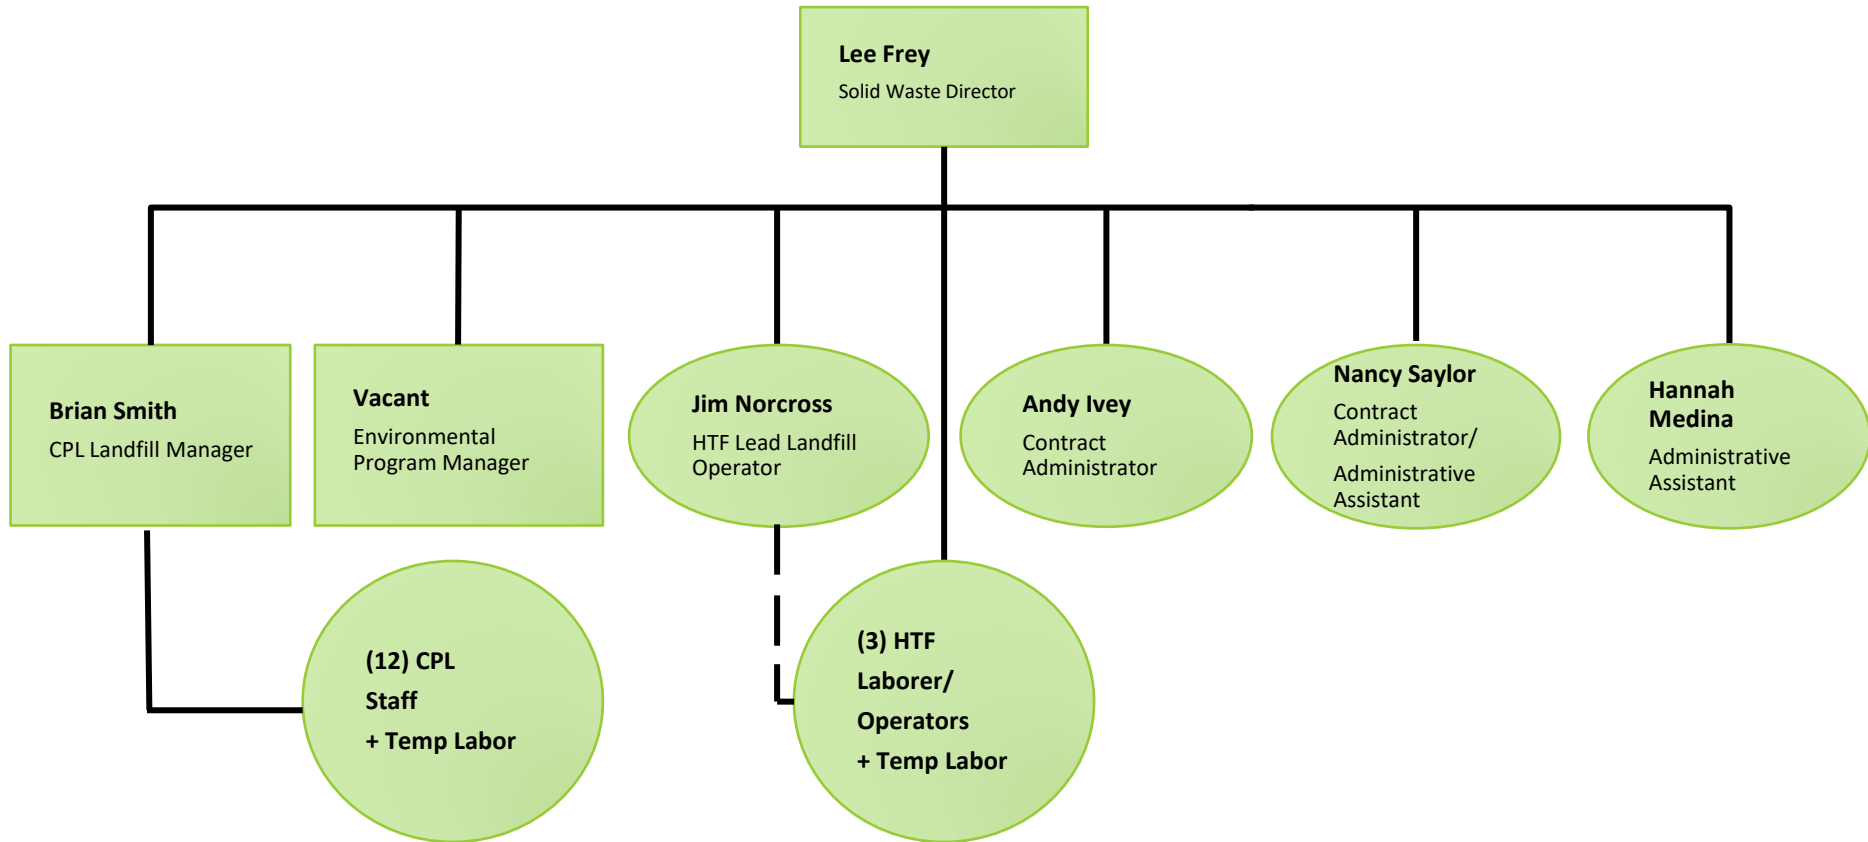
Lee Frey
Solid Waste Director

Brian Smith
CPL Landfill Manager

Vacant
Environmental Program Manager

Jim Norcross
HTF Lead Landfill Operator

Andy Ivey
Contract Administrator

Nancy Saylor
Contract Administrator/
Administrative Assistant

Hannah Medina
Administrative Assistant

(12) CPL
Staff
+ Temp Labor

(3) HTF
Laborer/
Operators
+ Temp Labor